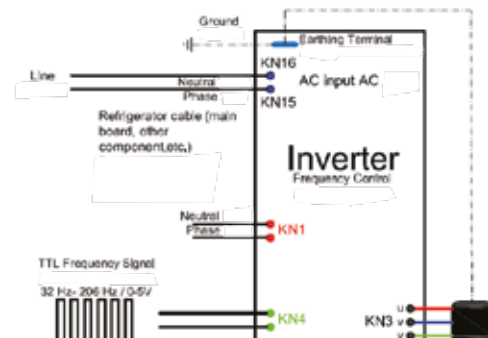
Ground

Earthing Terminal

KN16

AC input AC

Line

Neutral

Phase

KN15

Refrigerator cable (main board, other component,etc.)

Inverter

Frequency Control

Neutral

Phase

KN1

TTL Frequency Signal

32 Hz- 206 Hz / 0-5V

KN4

KN3

u

v

v